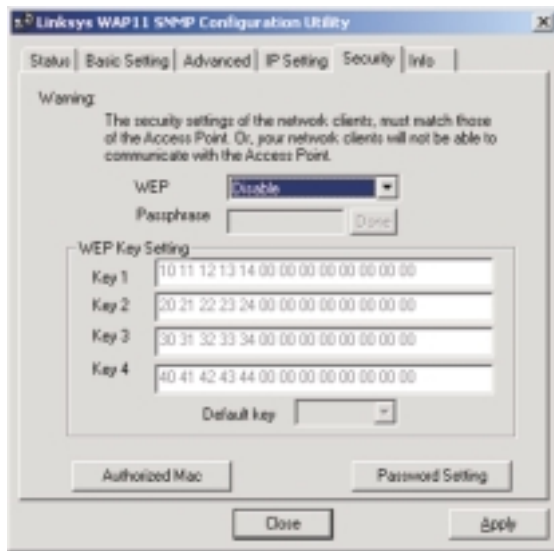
Linksys WAP11 SNMP Configuration Utility

Status | Basic Setting | Advanced | IP Setting | Security | Info

Warning:

The security settings of the network clients, must match those of the Access Point. Or, your network clients will not be able to communicate with the Access Point.

WEP Disable

Passphrase Done

WEP Key Setting

Key 1 10 11 12 13 14 00 00 00 00 00 00 00 00

Key 2 20 21 22 23 24 00 00 00 00 00 00 00 00

Key 3 30 31 32 33 34 00 00 00 00 00 00 00 00

Key 4 40 41 42 43 44 00 00 00 00 00 00 00 00

Default key

Authorized Mac

Password Setting

Close

Apply